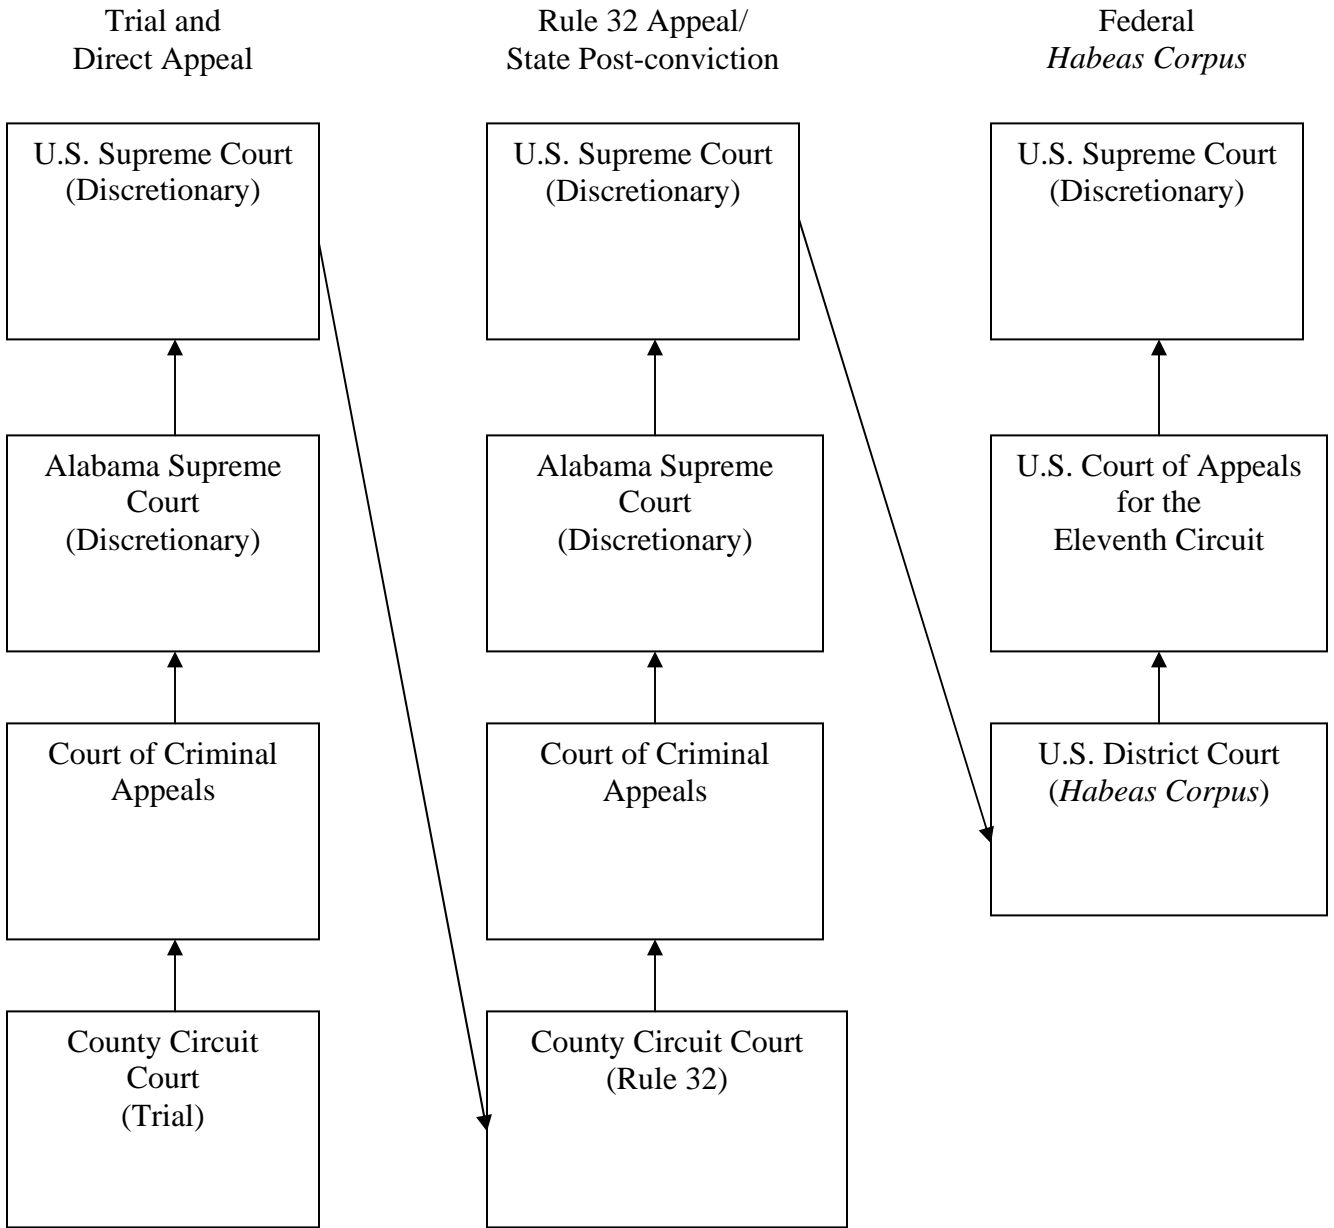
Trial and Direct Appeal

Rule 32 Appeal/ State Post-conviction

Federal *Habeas Corpus*

U.S. Supreme Court (Discretionary)

Alabama Supreme Court (Discretionary)

Court of Criminal Appeals

County Circuit Court (Trial)

U.S. Supreme Court (Discretionary)

Alabama Supreme Court (Discretionary)

Court of Criminal Appeals

County Circuit Court (Rule 32)

U.S. Supreme Court (Discretionary)

U.S. Court of Appeals for the Eleventh Circuit

U.S. District Court (*Habeas Corpus*)